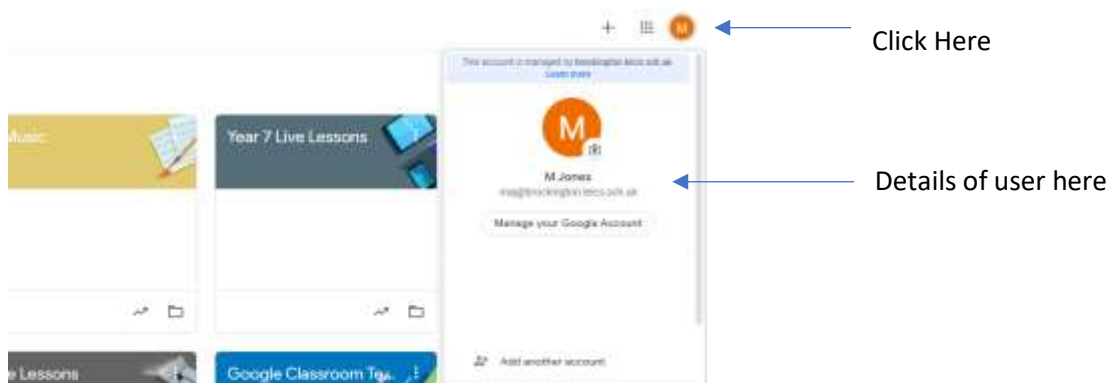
Click Here

This account is managed by brockington.leics.sch.uk. Learn more

M

M Jones

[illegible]@brockington.leics.sch.uk

Manage your Google Account

Add another account

Details of user here

Music

Year 7 Live Lessons

e Lessons

Google Classroom Te